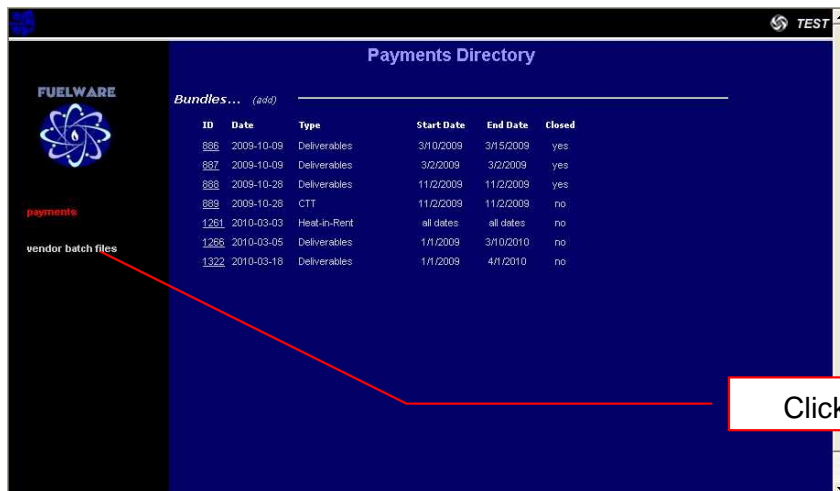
TEST

Payments Directory

FUELWARE

payments

vendor batch files

Bundles... (add)

| ID | Date | Type | Start Date | End Date | Closed |
|---|---|---|---|---|---|
| 886 | 2009-10-09 | Deliverables | 3/10/2009 | 3/15/2009 | yes |
| 887 | 2009-10-09 | Deliverables | 3/2/2009 | 3/2/2009 | yes |
| 888 | 2009-10-28 | Deliverables | 11/2/2009 | 11/2/2009 | yes |
| 889 | 2009-10-28 | CTT | 11/2/2009 | 11/2/2009 | no |
| 1261 | 2010-03-03 | Heat-in-Rent | all dates | all dates | no |
| 1266 | 2010-03-05 | Deliverables | 1/1/2009 | 3/10/2010 | no |
| 1322 | 2010-03-18 | Deliverables | 1/1/2009 | 4/1/2010 | no |

Clic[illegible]